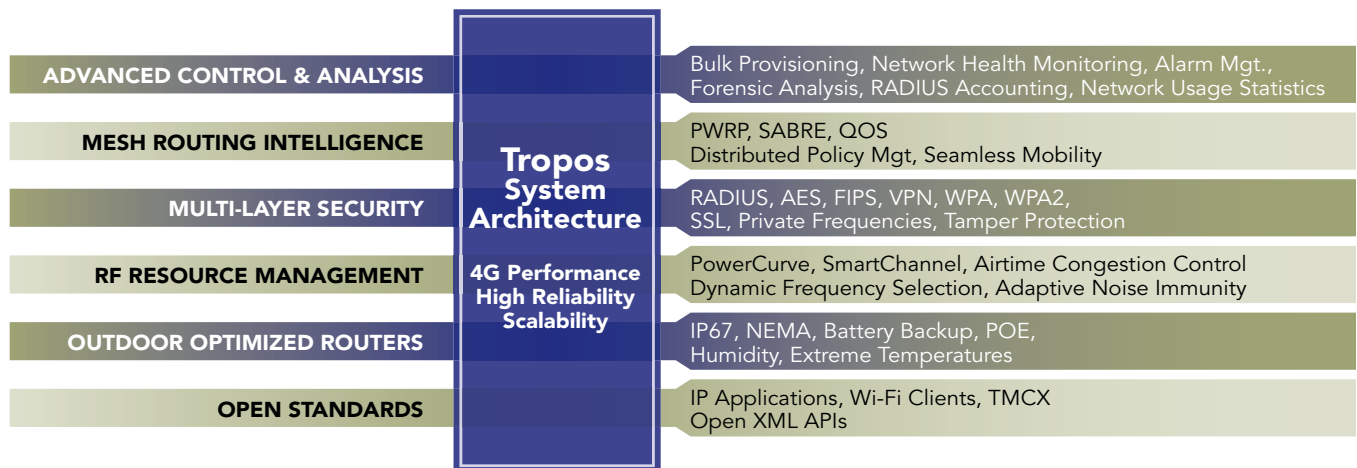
ADVANCED CONTROL & ANALYSIS

Bulk Provisioning, Network Health Monitoring, Alarm Mgt., Forensic Analysis, RADIUS Accounting, Network Usage Statistics

MESH ROUTING INTELLIGENCE

PWRP, SABRE, QOS
Distributed Policy Mgt, Seamless Mobility

MULTI-LAYER SECURITY

RADIUS, AES, FIPS, VPN, WPA, WPA2, SSL, Private Frequencies, Tamper Protection

RF RESOURCE MANAGEMENT

PowerCurve, SmartChannel, Airtime Congestion Control
Dynamic Frequency Selection, Adaptive Noise Immunity

OUTDOOR OPTIMIZED ROUTERS

IP67, NEMA, Battery Backup, POE, Humidity, Extreme Temperatures

OPEN STANDARDS

IP Applications, Wi-Fi Clients, TMCX
Open XML APIs

Tropos System Architecture

4G Performance
High Reliability
Scalability